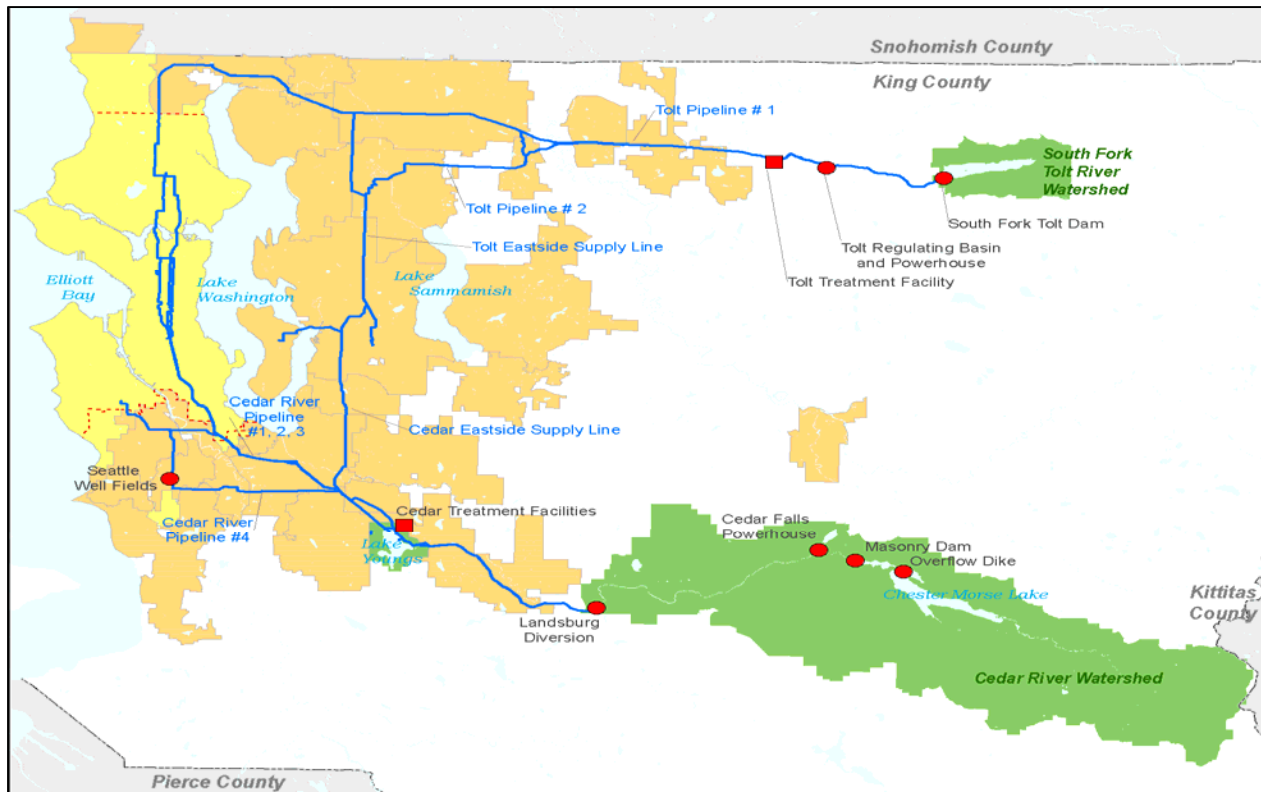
Snohomish County
King County
Tolt Pipeline # 1
South Fork Tolt River Watershed
South Fork Tolt Dam
Tolt Pipeline # 2
Tolt Eastside Supply Line
Tolt Regulating Basin and Powerhouse
Tolt Treatment Facility
Elliott Bay
Lake Washington
Lake Sammamish
Cedar River Pipeline #1, 2, 3
Cedar Eastside Supply Line
Seattle Well Fields
Cedar River Pipeline #4
Cedar Treatment Facilities
Lake Youngs
Cedar Falls Powerhouse
Masonry Dam
Overflow Dike
Chester Morse Lake
Kittitas County
Landsburg Diversion
Cedar River Watershed
Pierce County